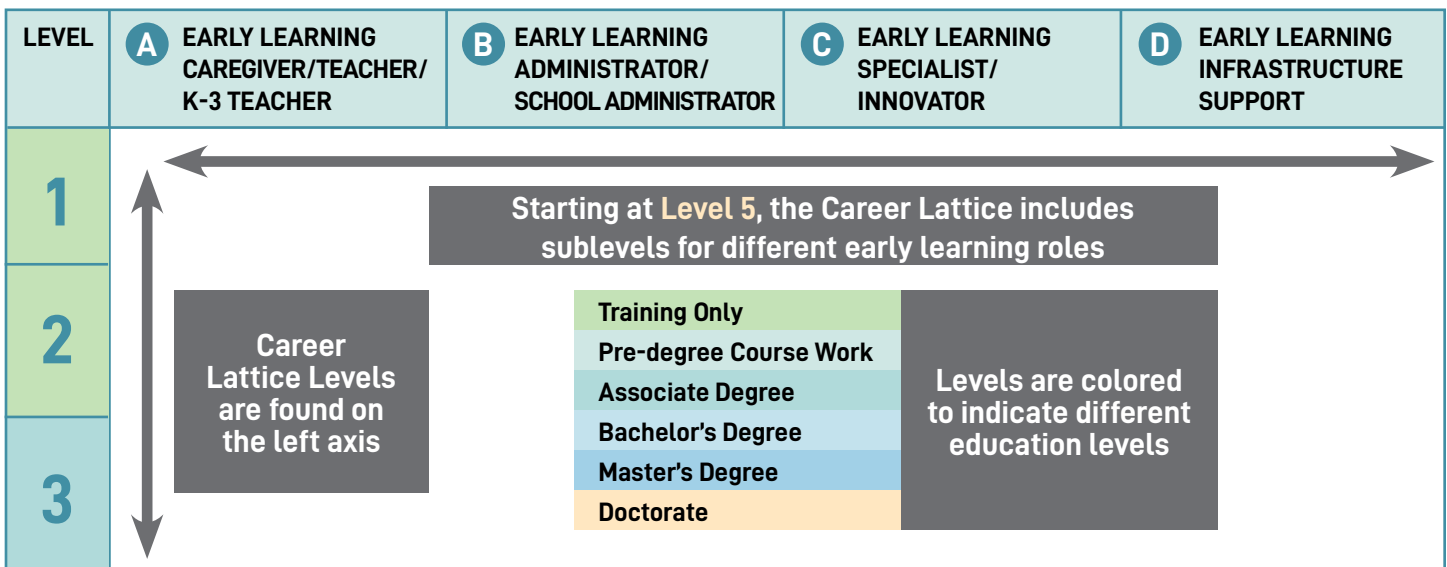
| LEVEL | A EARLY LEARNING CAREGIVER/TEACHER/ K-3 TEACHER | B EARLY LEARNING ADMINISTRATOR/ SCHOOL ADMINISTRATOR | C EARLY LEARNING SPECIALIST/ INNOVATOR | D EARLY LEARNING INFRASTRUCTURE SUPPORT |
|---|---|---|---|---|
| 1 | | | | |
| 2 | | | | |
| 3 | | | | |

Starting at Level 5, the Career Lattice includes sublevels for different early learning roles

Career Lattice Levels are found on the left axis

Training Only
Pre-degree Course Work
Associate Degree
Bachelor's Degree
Master's Degree
Doctorate

Levels are colored to indicate different education levels